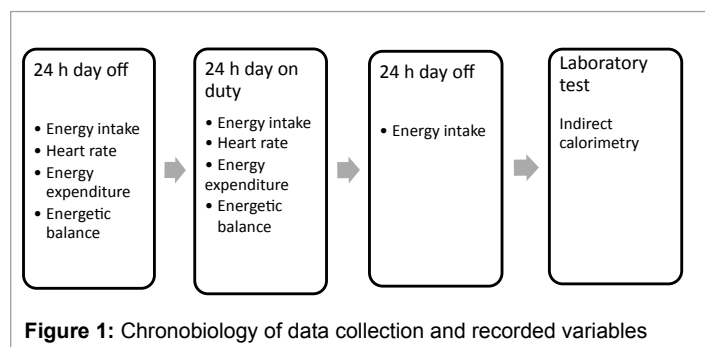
24 h day off

• Energy intake
• Heart rate
• Energy expenditure
• Energetic balance

24 h day on duty

• Energy intake
• Heart rate
• Energy expenditure
• Energetic balance

24 h day off

• Energy intake

Laboratory test

Indirect calorimetry

**Figure 1:** Chronobiology of data collection and recorded variables